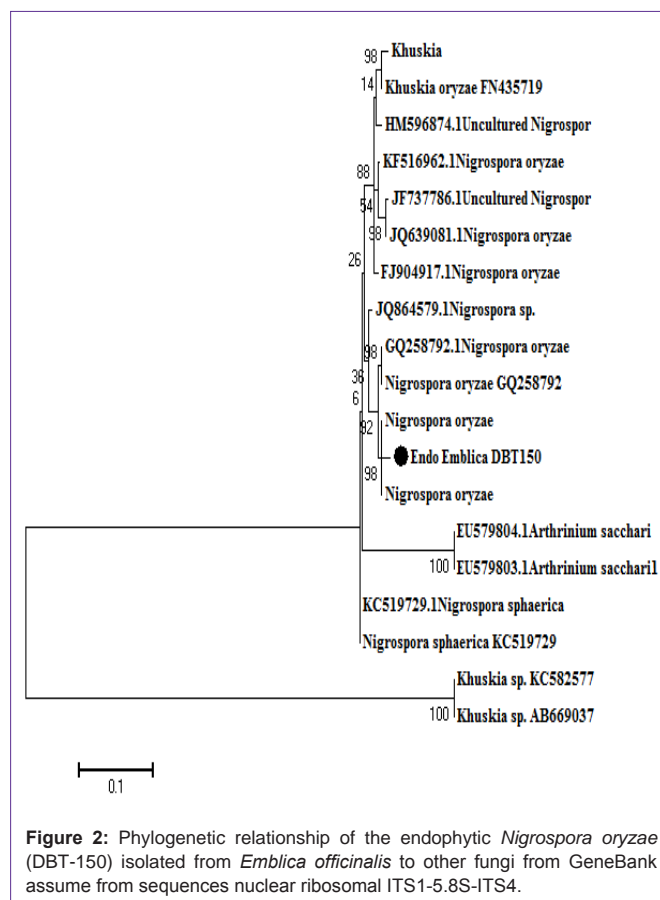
98 Khuskia
14 Khuskia oryzae FN435719
HM596874.1Uncultured Nigrospor
88 KF516962.1Nigrospora oryzae
54 JF737786.1Uncultured Nigrospor
98 JQ639081.1Nigrospora oryzae
26 FJ904917.1Nigrospora oryzae
JQ864579.1Nigrospora sp.
98 GQ258792.1Nigrospora oryzae
36 Nigrospora oryzae GQ258792
6
92 Nigrospora oryzae
Endo Emblica DBT150
98 Nigrospora oryzae
EU579804.1Arthrinium sacchari
100 EU579803.1Arthrinium sacchari1
KC519729.1Nigrospora sphaerica
Nigrospora sphaerica KC519729
Khuskia sp. KC582577
100 Khuskia sp. AB669037

0.1

**Figure 2:** Phylogenetic relationship of the endophytic *Nigrospora oryzae* (DBT-150) isolated from *Emblica officinalis* to other fungi from GeneBank assume from sequences nuclear ribosomal ITS1-5.8S-ITS4.